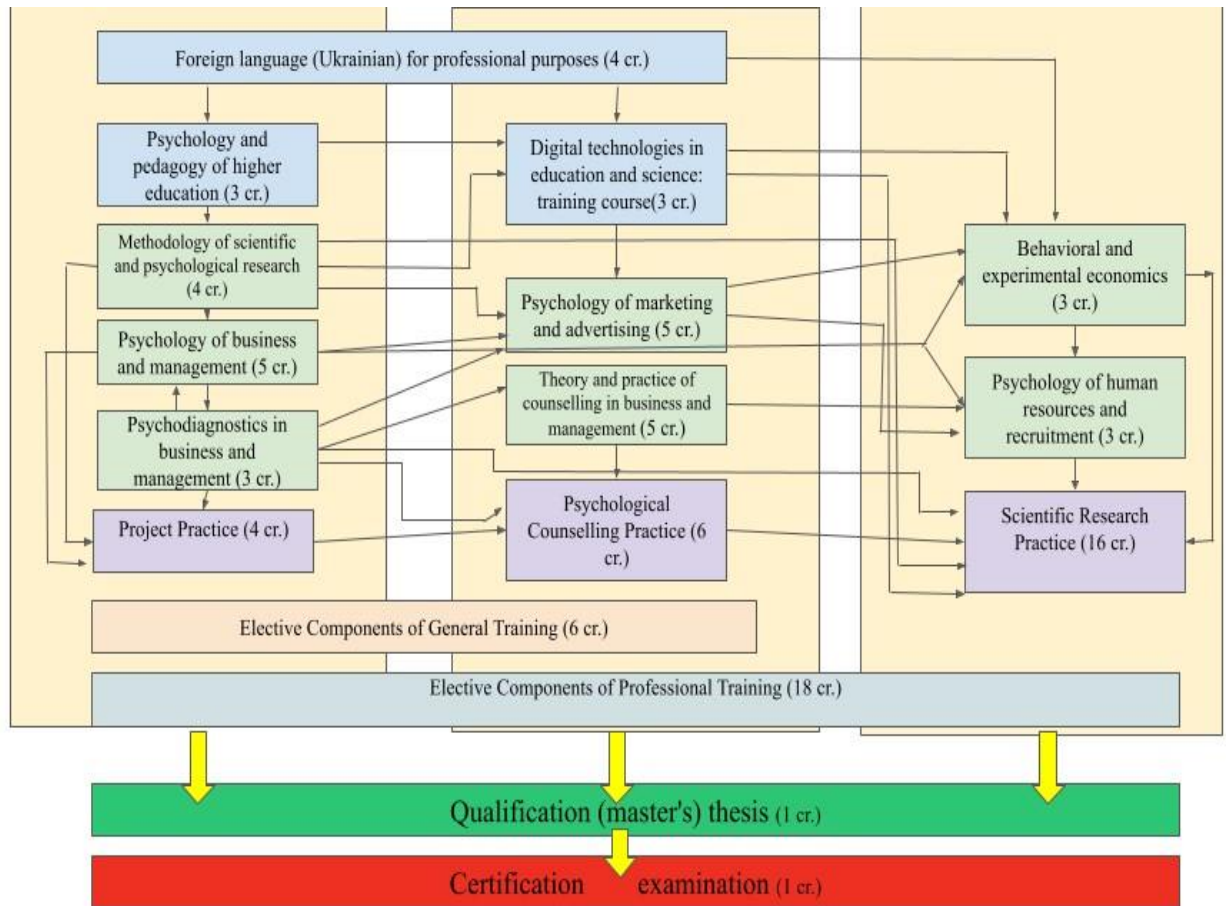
Foreign language (Ukrainian) for professional purposes (4 cr.)

Psychology and pedagogy of higher education (3 cr.)

Methodology of scientific and psychological research (4 cr.)

Psychology of business and management (5 cr.)

Psychodiagnostics in business and management (3 cr.)

Project Practice (4 cr.)

Digital technologies in education and science: training course(3 cr.)

Psychology of marketing and advertising (5 cr.)

Theory and practice of counselling in business and management (5 cr.)

Psychological Counselling Practice (6 cr.)

Behavioral and experimental economics (3 cr.)

Psychology of human resources and recruitment (3 cr.)

Scientific Research Practice (16 cr.)

Elective Components of General Training (6 cr.)

Elective Components of Professional Training (18 cr.)

Qualification (master's) thesis (1 cr.)

Certification examination (1 cr.)